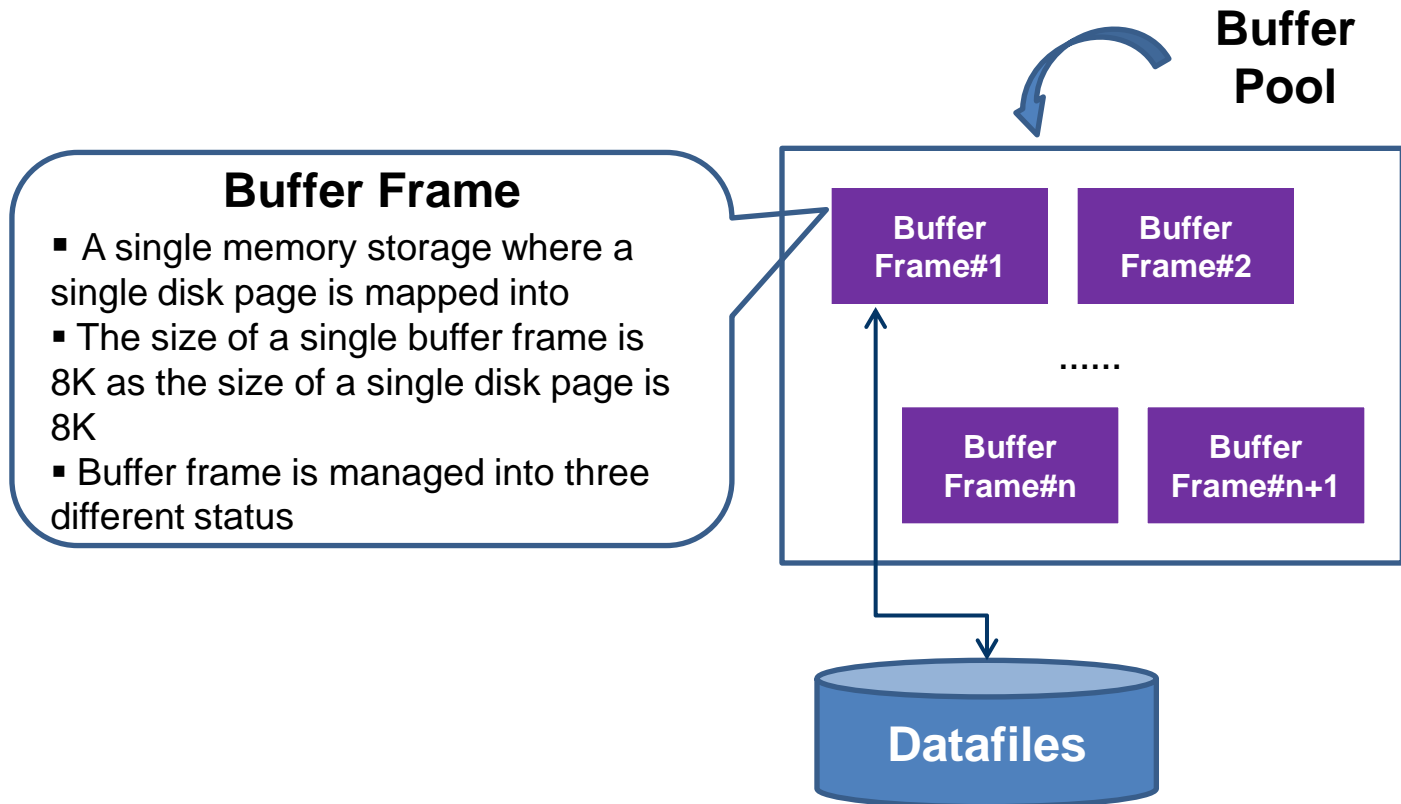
Buffer Pool

Buffer Frame

▪ A single memory storage where a single disk page is mapped into

▪ The size of a single buffer frame is 8K as the size of a single disk page is 8K

▪ Buffer frame is managed into three different status

Buffer Frame#1

Buffer Frame#2

......

Buffer Frame#n

Buffer Frame#n+1

Datafiles